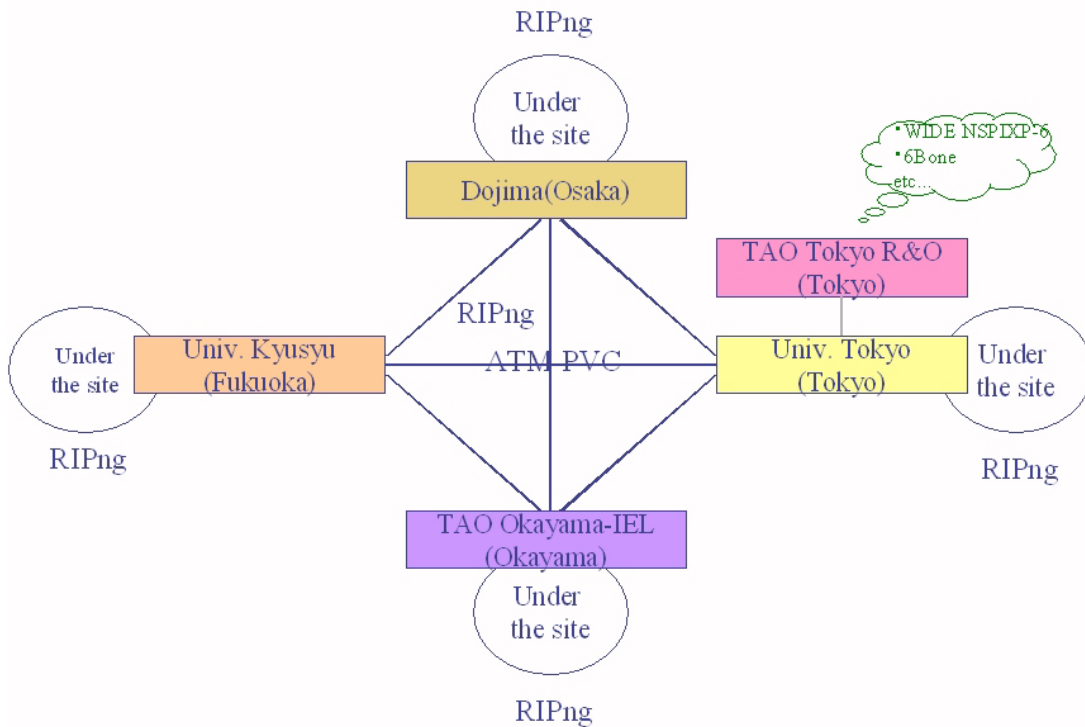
RIPng

Under the site

Dojima(Osaka)

•WIDE NSPIXP-6
•6Bone
etc...

TAO Tokyo R&O (Tokyo)

RIPng

Under the site

Univ. Kyusyu (Fukuoka)

ATM PVC

Univ. Tokyo (Tokyo)

Under the site

RIPng

RIPng

TAO Okayama-IEL (Okayama)

Under the site

RIPng